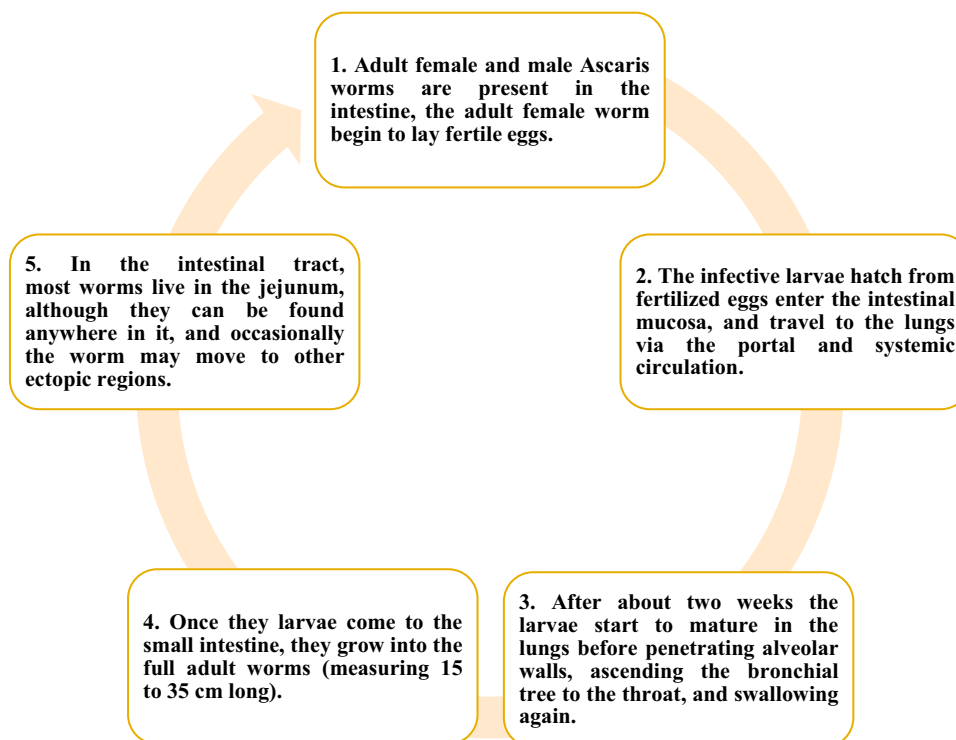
1. Adult female and male Ascaris worms are present in the intestine, the adult female worm begin to lay fertile eggs.

2. The infective larvae hatch from fertilized eggs enter the intestinal mucosa, and travel to the lungs via the portal and systemic circulation.

3. After about two weeks the larvae start to mature in the lungs before penetrating alveolar walls, ascending the bronchial tree to the throat, and swallowing again.

4. Once they larvae come to the small intestine, they grow into the full adult worms (measuring 15 to 35 cm long).

5. In the intestinal tract, most worms live in the jejunum, although they can be found anywhere in it, and occasionally the worm may move to other ectopic regions.